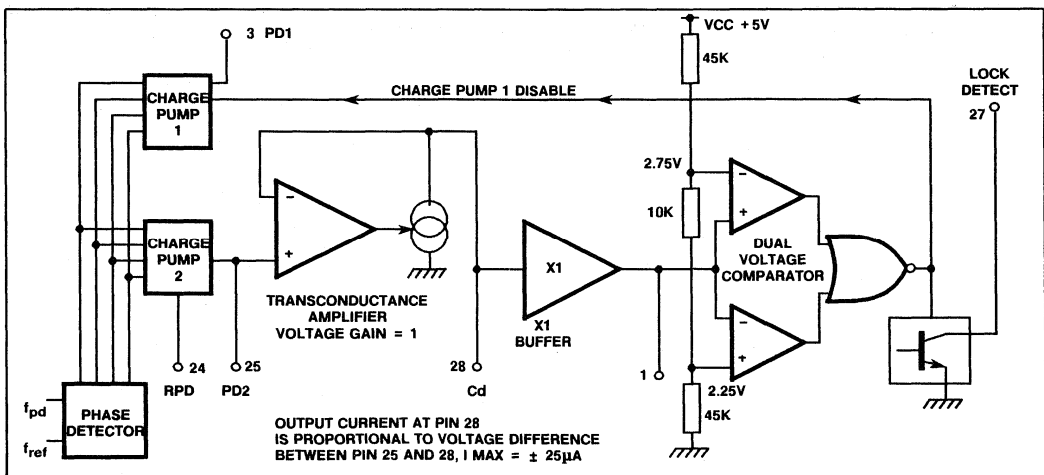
3 PD1

VCC +5V

45K

LOCK DETECT

27

CHARGE PUMP 1

CHARGE PUMP 1 DISABLE

2.75V

10K

CHARGE PUMP 2

$-$

$+$

TRANSCONDUCTANCE AMPLIFIER VOLTAGE GAIN = 1

X1

X1 BUFFER

DUAL VOLTAGE COMPARATOR

$-$

$+$

$-$

$+$

24 RPD

25 PD2

28 Cd

1

2.25V

45K

$f_{pd}$

$f_{ref}$

PHASE DETECTOR

OUTPUT CURRENT AT PIN 28 IS PROPORTIONAL TO VOLTAGE DIFFERENCE BETWEEN PIN 25 AND 28, I MAX = $\pm$ 25μA